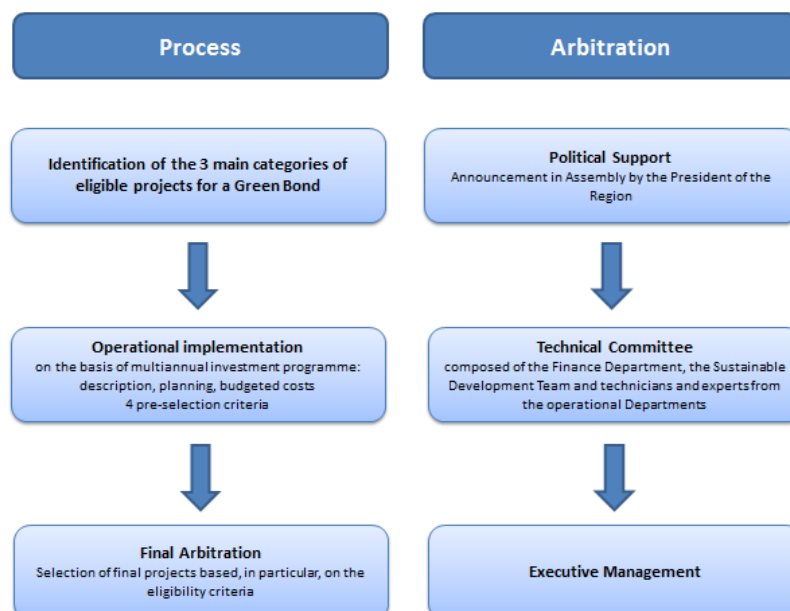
Process

Identification of the 3 main categories of eligible projects for a Green Bond

Operational implementation
on the basis of multiannual investment programme: description, planning, budgeted costs
4 pre-selection criteria

Final Arbitration
Selection of final projects based, in particular, on the eligibility criteria

Arbitration

Political Support
Announcement in Assembly by the President of the Region

Technical Committee
composed of the Finance Department, the Sustainable Development Team and technicians and experts from the operational Departments

Executive Management